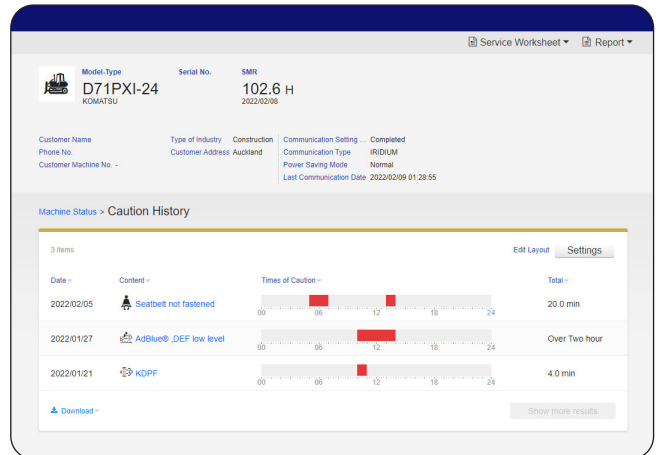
Service Worksheet ▾ Report ▾

Model-Type
D71PXI-24
KOMATSU

Serial No.

SMR
102.6 H
2022/02/08

Customer Name
Phone No.
Customer Machine No. -

Type of Industry Construction
Customer Address Auckland

Communication Setting ... Completed
Communication Type IRIDIUM
Power Saving Mode Normal
Last Communication Date 2022/02/09 01:28:55

Machine Status > Caution History

3 items

Edit Layout Settings

| Date | Content | Times of Caution | Total |
|---|---|---|---|
| 2022/02/05 | Seatbelt not fastened | 00 06 12 18 24 | 20.0 min |
| 2022/01/27 | AdBlue® ,DEF low level | 00 06 12 18 24 | Over Two hour |
| 2022/01/21 | KDPF | 00 06 12 18 24 | 4.0 min |

Download

Show more results